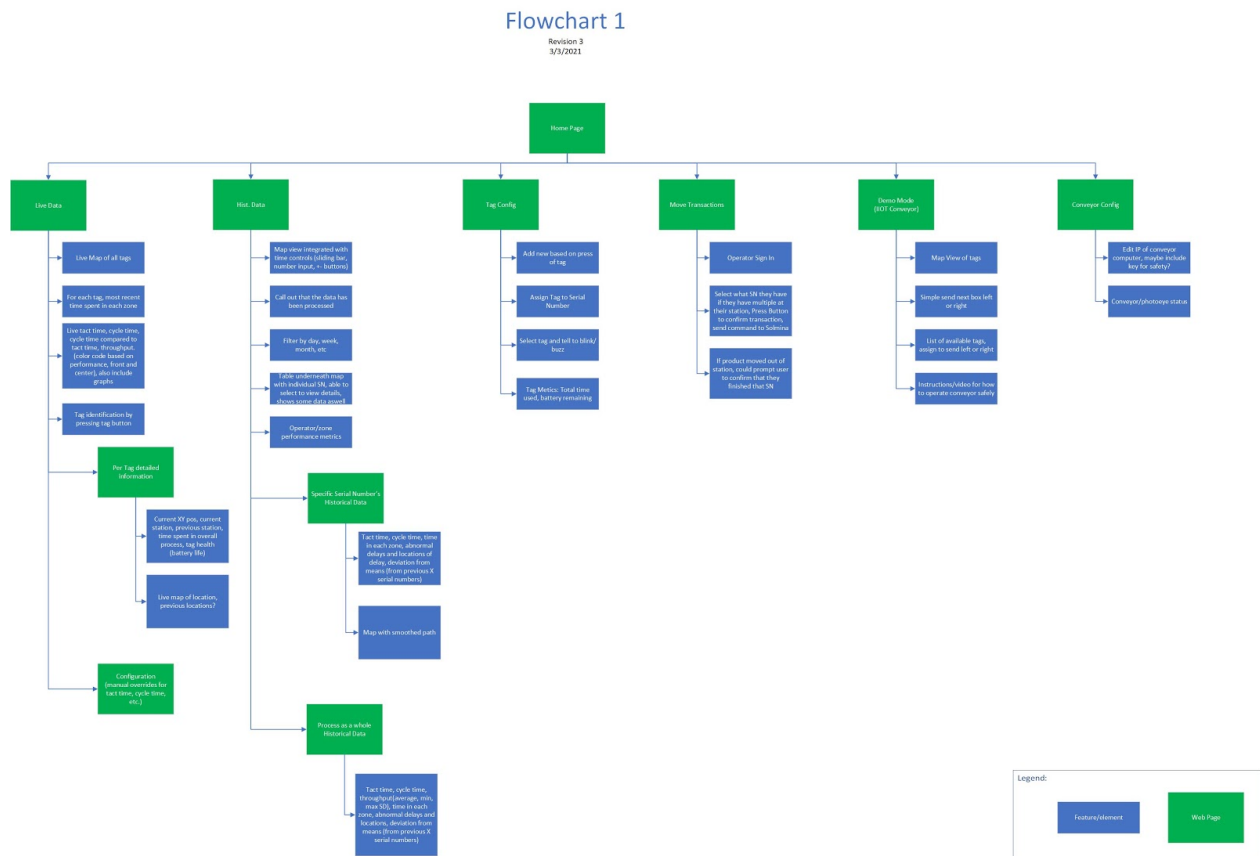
Flowchart 1

Revision 3
3/3/2021

Home Page

Live Data

Live Map of all tags

For each tag, most recent time spent in each zone

Live tact time, cycle time, cycle time compared to tact time, throughput. (color code based on performance, front and center), also include graphs

Tag identification by pressing tag button

Per Tag detailed information

Current XY pos, current station, previous station, time spent in overall process, tag health (battery life)

Live map of location, previous locations?

Configuration (manual overrides for tact time, cycle time, etc.)

Hist. Data

Map view integrated with time controls (sliding bar, number input, +- buttons)

Call out that the data has been processed

Filter by day, week, month, etc

Table underneath map with individual SN, able to select to view details, shows some data aswell

Operator/zone performance metrics

Specific Serial Number's Historical Data

Tact time, cycle time, time in each zone, abnormal delays and locations of delay, deviation from means (from previous X serial numbers)

Map with smoothed path

Process as a whole Historical Data

Tact time, cycle time, throughput(average, min, max SD), time in each zone, abnormal delays and locations, deviation from means (from previous X serial numbers)

Tag Config

Add new based on press of tag

Assign Tag to Serial Number

Select tag and tell to blink/ buzz

Tag Metics: Total time used, battery remaining

Move Transactions

Operator Sign In

Select what SN they have if they have multiple at their station, Press Button to confirm transaction, send command to Solmina

If product moved out of station, could prompt user to confirm that they finished that SN

Demo Mode (IIOT Conveyor)

Map View of tags

Simple send next box left or right

List of available tags, assign to send left or right

Instructions/video for how to operate conveyor safely

Conveyor Config

Edit IP of conveyor computer, maybe include key for safety?

Conveyor/photoeye status

Legend:

Feature/element

Web Page